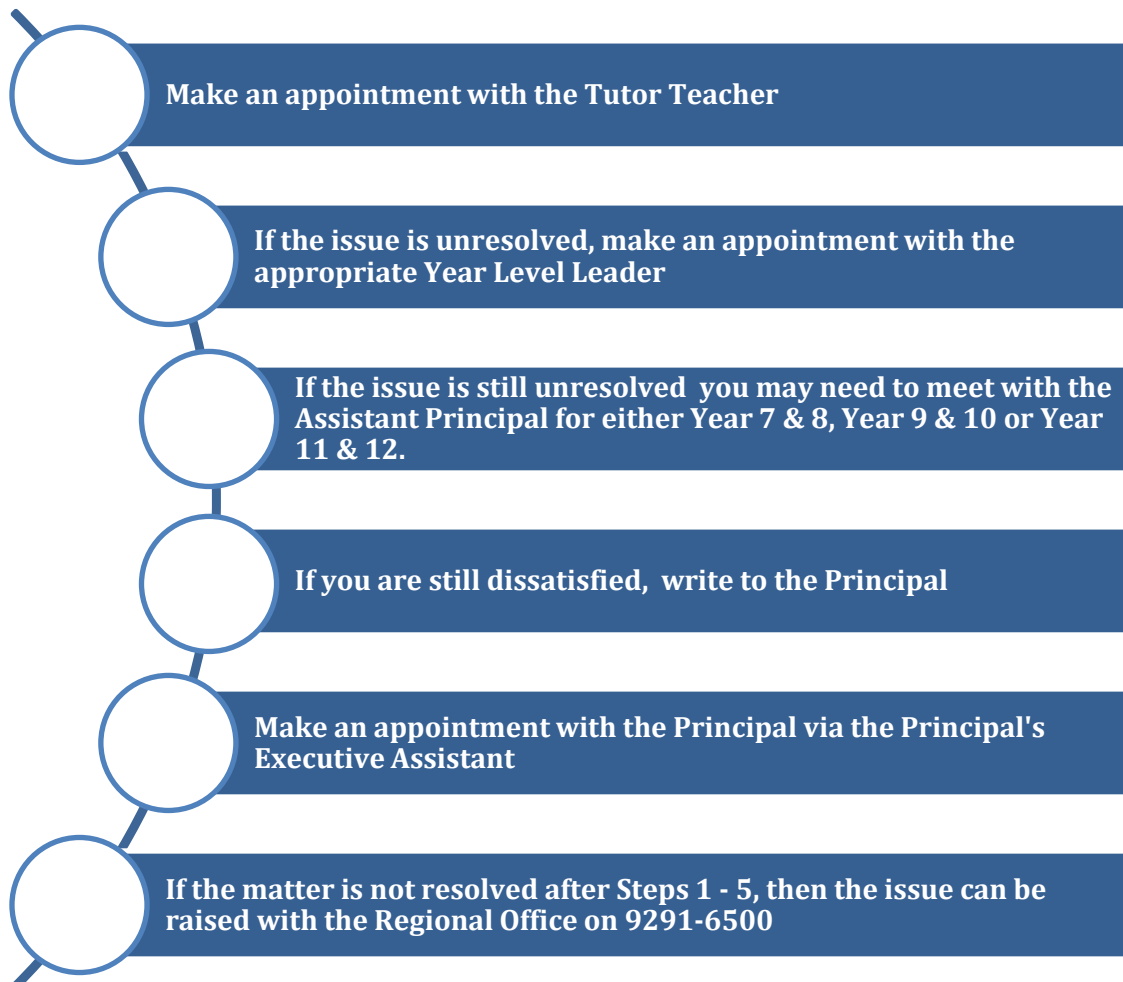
Make an appointment with the Tutor Teacher

If the issue is unresolved, make an appointment with the appropriate Year Level Leader

If the issue is still unresolved you may need to meet with the Assistant Principal for either Year 7 & 8, Year 9 & 10 or Year 11 & 12.

If you are still dissatisfied, write to the Principal

Make an appointment with the Principal via the Principal's Executive Assistant

If the matter is not resolved after Steps 1 - 5, then the issue can be raised with the Regional Office on 9291-6500